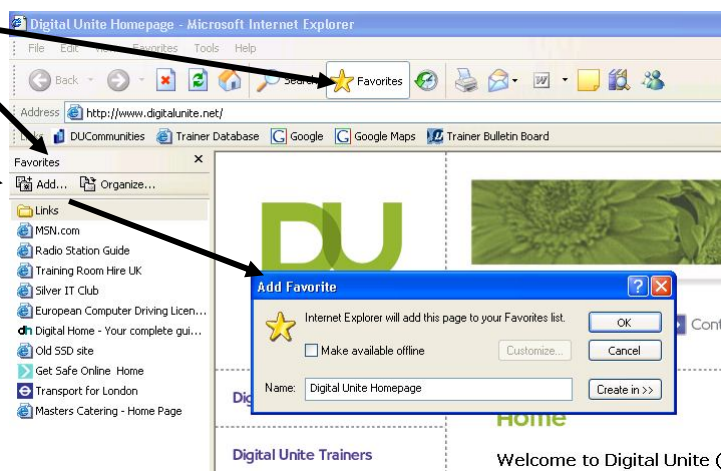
Digital Unite Homepage - Microsoft Internet Explorer

File Edit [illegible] Favorites Tools Help

Back Search Favorites

Address http://www.digitalunite.net/

Links DUCommunities Trainer Database Google Google Maps Trainer Bulletin Board

Favorites ×

Add... Organize...

Links
MSN.com
Radio Station Guide
Training Room Hire UK
Silver IT Club
European Computer Driving Licen...
Digital Home - Your complete gui...
Old SSD site
Get Safe Online Home
Transport for London
Masters Catering - Home Page

DU

Add Favorite

Internet Explorer will add this page to your Favorites list.

Make available offline

OK

Customize...

Cancel

Name: Digital Unite Homepage

Create in >>

Cont

Dig

Home

Digital Unite Trainers

Welcome to Digital Unite (